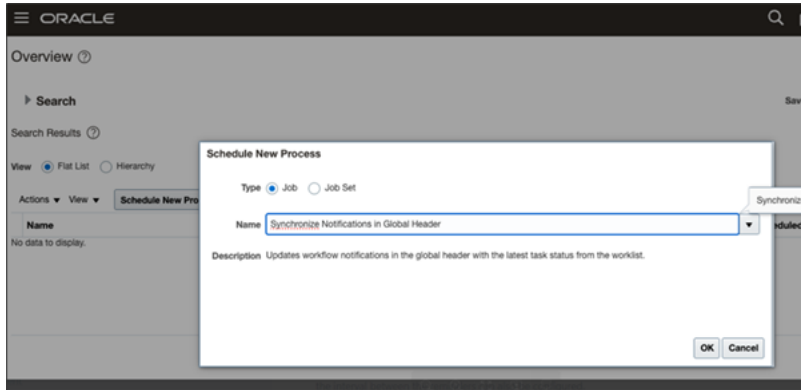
≡ ORACLE

Overview ⓘ

▸ Search

Sav

Search Results ⓘ

View Flat List Hierarchy

Actions ▾ View ▾ Schedule New Pro

Name

No data to display.

duled

Schedule New Process

Type Job Job Set

Name Synchronize Notifications in Global Header

Synchroniz

Description Updates workflow notifications in the global header with the latest task status from the worklist.

OK Cancel